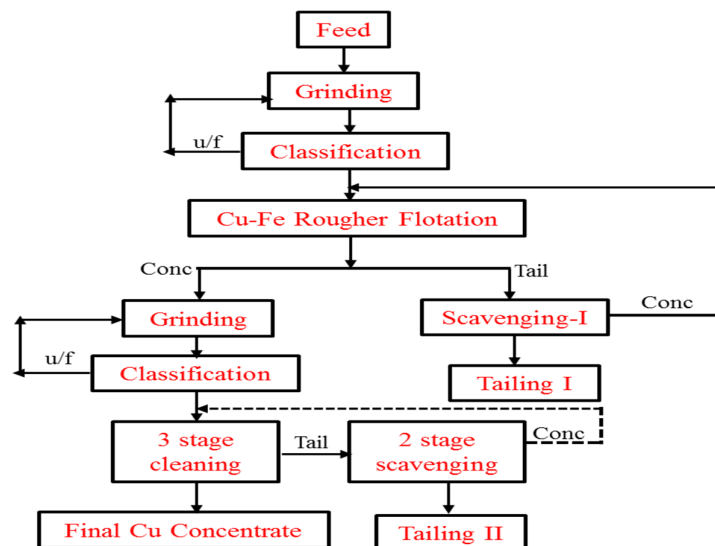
Feed

Grinding

u/f

Classification

Cu-Fe Rougher Flotation

Conc

Tail

Grinding

Scavenging-I

Conc

u/f

Classification

Tailing I

3 stage cleaning

Tail

2 stage scavenging

Conc

Final Cu Concentrate

Tailing II